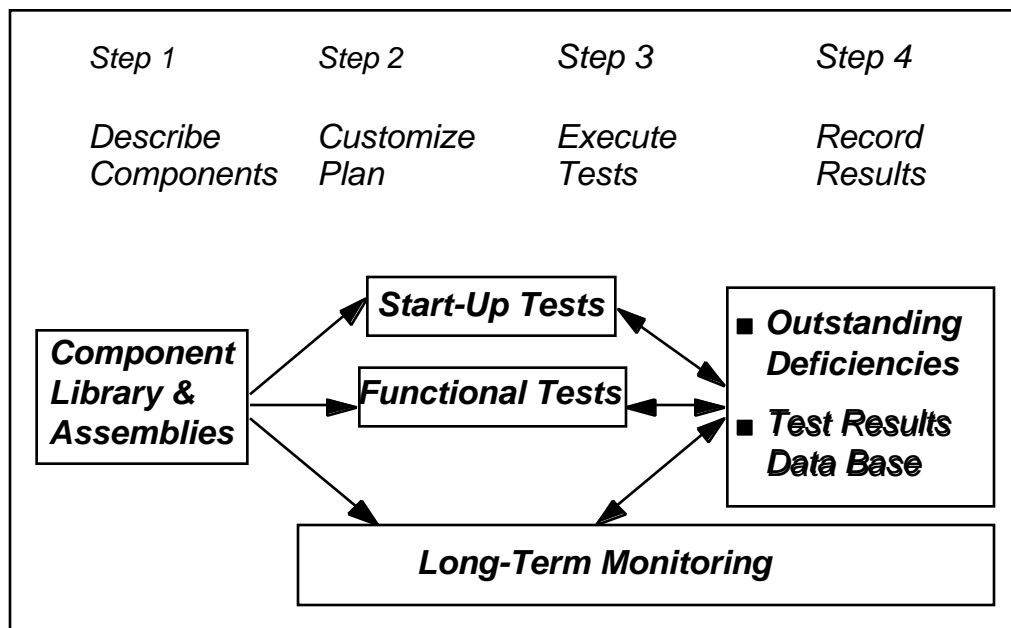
Step 1

Describe Components

Step 2

Customize Plan

Step 3

Execute Tests

Step 4

Record Results

Start-Up Tests

Component Library & Assemblies

Functional Tests

■ Outstanding Deficiencies

■ Test Results Data Base

Long-Term Monitoring